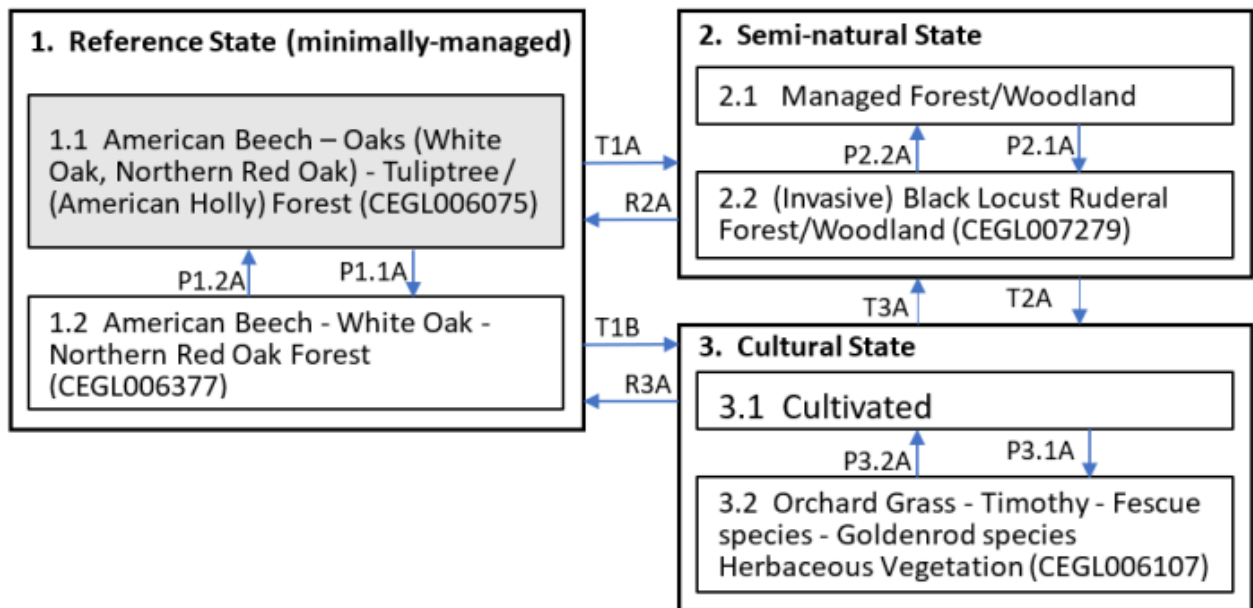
1. Reference State (minimally-managed)

1.1 American Beech – Oaks (White Oak, Northern Red Oak) - Tuliptree / (American Holly) Forest (CEGL006075)

P1.2A

P1.1A

1.2 American Beech - White Oak - Northern Red Oak Forest (CEGL006377)

T1A

R2A

T1B

R3A

2. Semi-natural State

2.1 Managed Forest/Woodland

P2.2A

P2.1A

2.2 (Invasive) Black Locust Ruderal Forest/Woodland (CEGL007279)

T3A

T2A

3. Cultural State

3.1 Cultivated

P3.2A

P3.1A

3.2 Orchard Grass - Timothy - Fescue species - Goldenrod species Herbaceous Vegetation (CEGL006107)